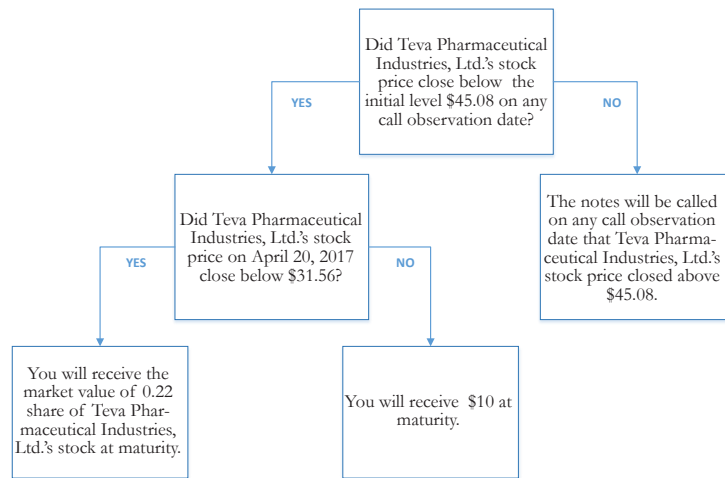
Did Teva Pharmaceutical Industries, Ltd.'s stock price close below the initial level $45.08 on any call observation date?

YES

NO

Did Teva Pharmaceutical Industries, Ltd.'s stock price on April 20, 2017 close below $31.56?

The notes will be called on any call observation date that Teva Pharmaceutical Industries, Ltd.'s stock price closed above $45.08.

YES

NO

You will receive the market value of 0.22 share of Teva Pharmaceutical Industries, Ltd.'s stock at maturity.

You will receive $10 at maturity.